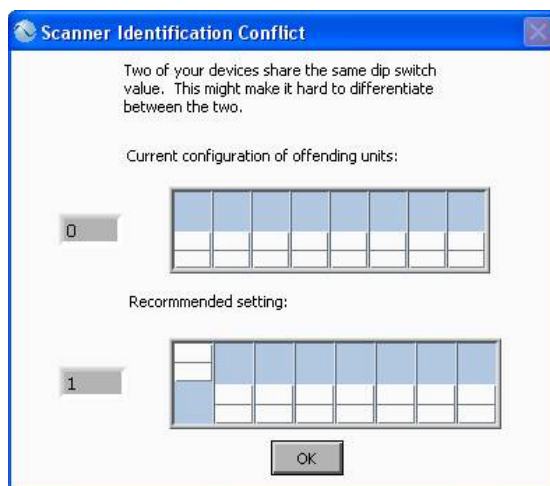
Scanner Identification Conflict

Two of your devices share the same dip switch value. This might make it hard to differentiate between the two.

Current configuration of offending units:

0

Recommended setting:

1

OK